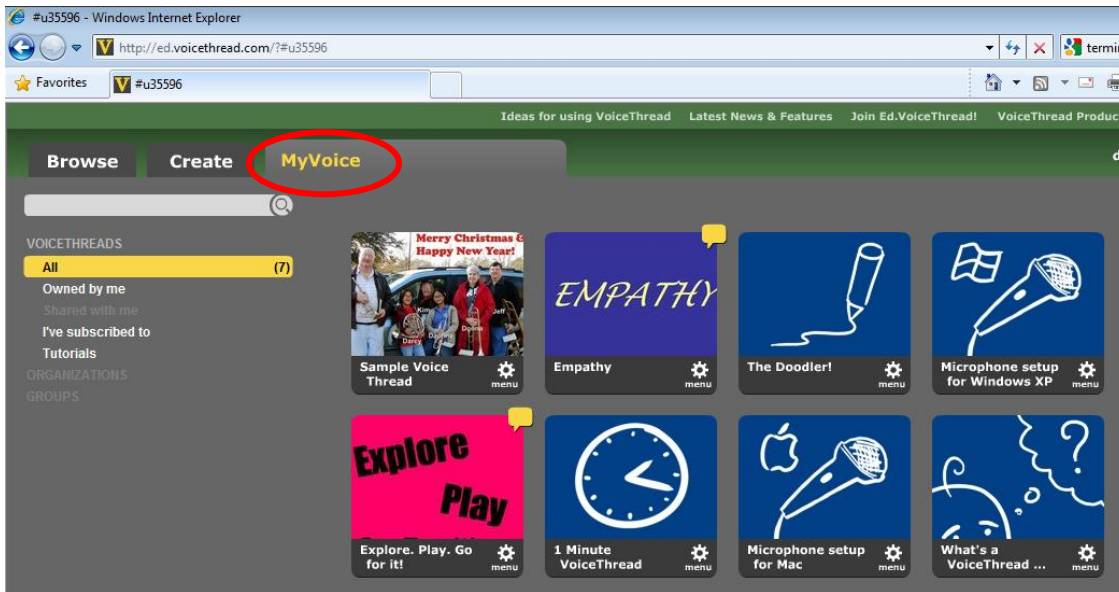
#u35596 - Windows Internet Explorer

http://ed.voicethread.com/?#u35596

termi

Favorites

#u35596

Ideas for using VoiceThread Latest News & Features Join Ed.VoiceThread! VoiceThread Produc

Browse Create MyVoice

VOICETHREADS
All (7)
Owned by me
Shared with me
I've subscribed to
Tutorials
ORGANIZATIONS
GROUPS

Merry Christmas & Happy New Year!

Sample Voice Thread
menu

EMPATHY

Empathy
menu

The Doodler!
menu

Microphone setup for Windows XP
menu

Explore Play

Explore. Play. Go for it!
menu

1 Minute VoiceThread
menu

Microphone setup for Mac
menu

What's a VoiceThread ...
menu